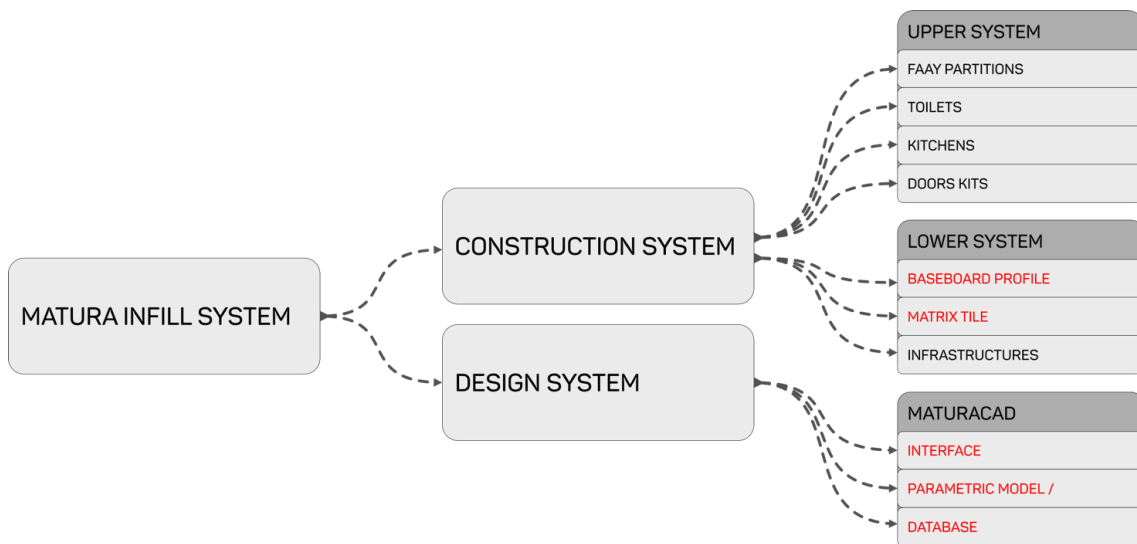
MATURA INFILL SYSTEM

CONSTRUCTION SYSTEM

DESIGN SYSTEM

UPPER SYSTEM
FAAY PARTITIONS
TOILETS
KITCHENS
DOORS KITS

LOWER SYSTEM
BASEBOARD PROFILE
MATRIX TILE
INFRASTRUCTURES

MATURACAD
INTERFACE
PARAMETRIC MODEL /
DATABASE